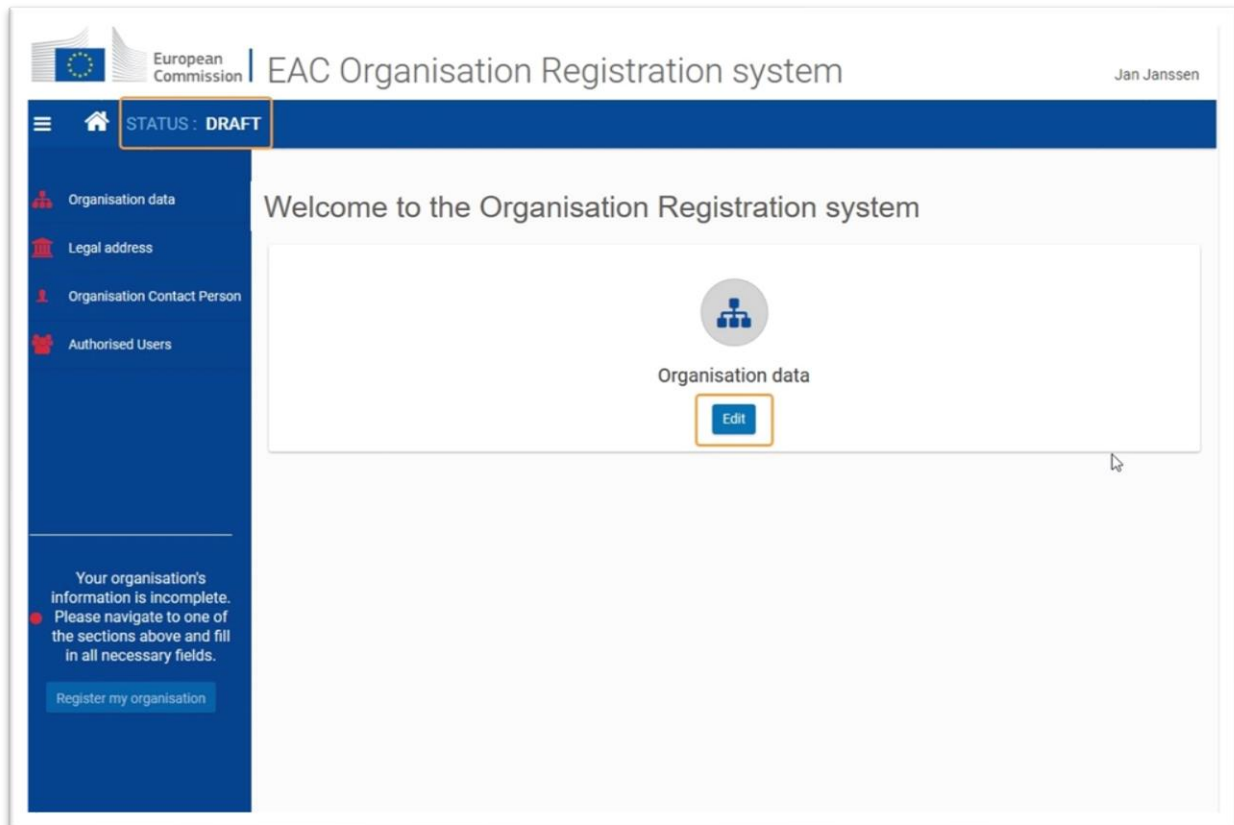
European Commission | EAC Organisation Registration system

Jan Janssen

STATUS : DRAFT

Organisation data

Legal address

Organisation Contact Person

Authorised Users

Your organisation's information is incomplete. Please navigate to one of the sections above and fill in all necessary fields.

Register my organisation

Welcome to the Organisation Registration system

Organisation data

Edit